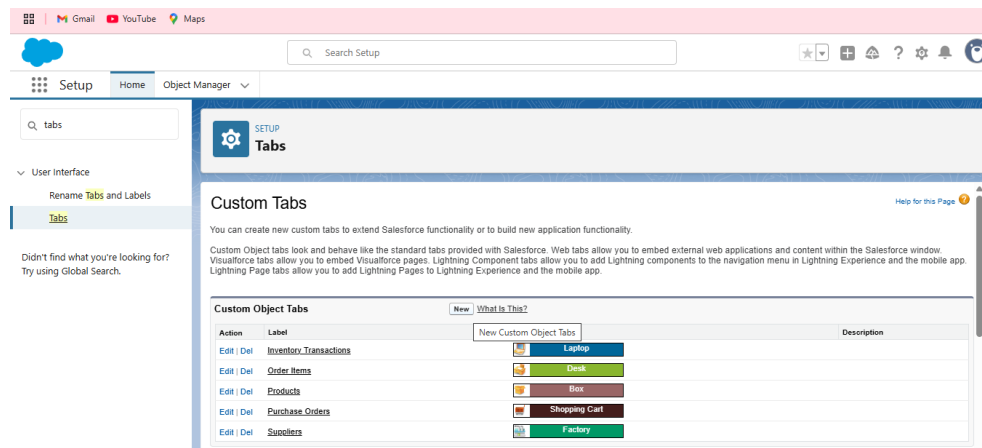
Gmail YouTube Maps

Search Setup

Setup Home Object Manager

tabs

User Interface

Rename Tabs and Labels

Tabs

Didn't find what you're looking for? Try using Global Search.

SETUP

Tabs

Custom Tabs

Help for this Page

You can create new custom tabs to extend Salesforce functionality or to build new application functionality.

Custom Object tabs look and behave like the standard tabs provided with Salesforce. Web tabs allow you to embed external web applications and content within the Salesforce window. Visualforce tabs allow you to embed Visualforce pages. Lightning Component tabs allow you to add Lightning components to the navigation menu in Lightning Experience and the mobile app. Lightning Page tabs allow you to add Lightning Pages to Lightning Experience and the mobile app.

Custom Object Tabs New What Is This?

New Custom Object Tabs

| Action | Label | | Description |
|---|---|---|---|
| Edit \| Del | Inventory Transactions | Laptop | |
| Edit \| Del | Order Items | Desk | |
| Edit \| Del | Products | Box | |
| Edit \| Del | Purchase Orders | Shopping Cart | |
| Edit \| Del | Suppliers | Factory | |